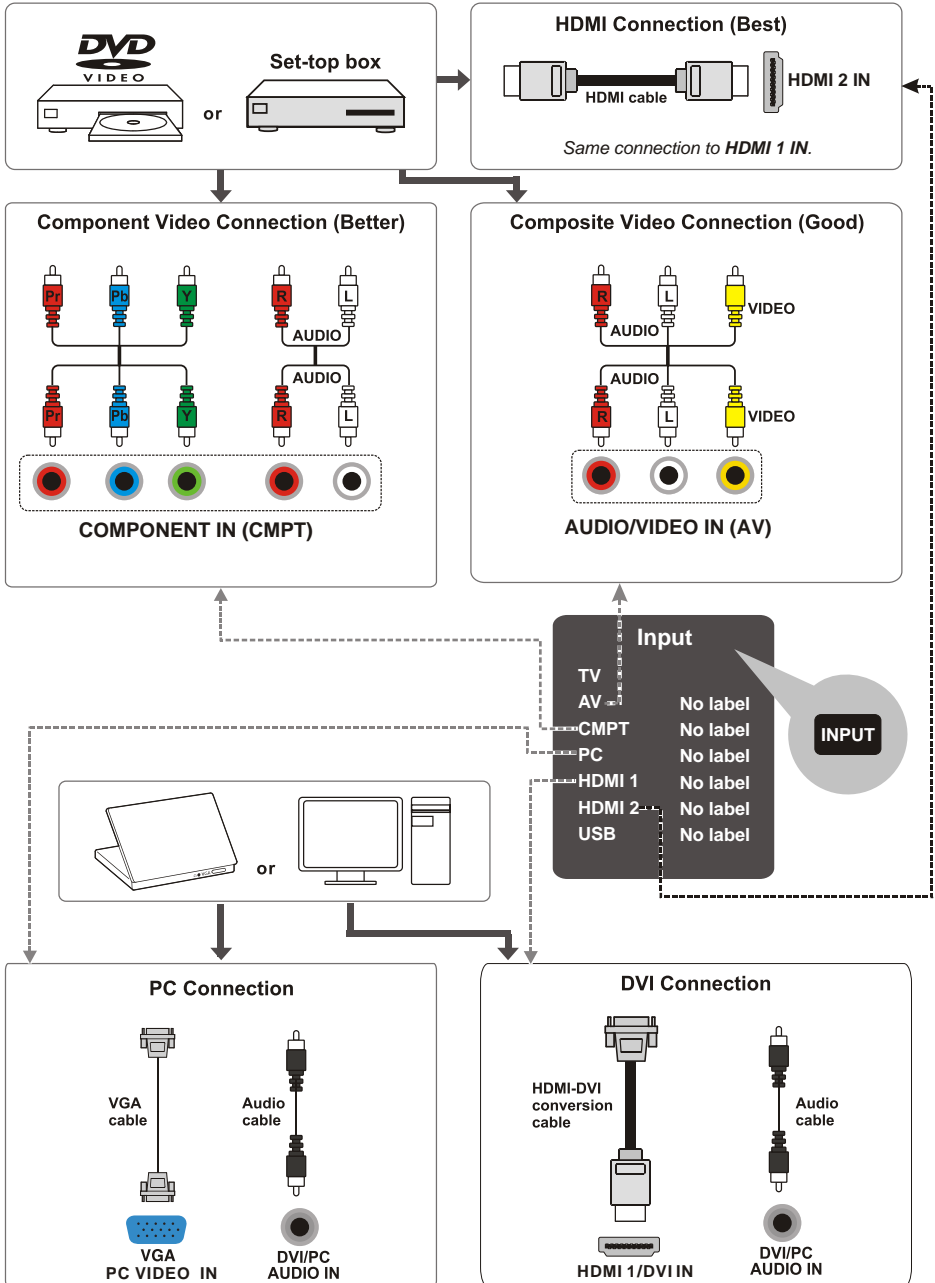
DVD VIDEO

or

Set-top box

HDMI Connection (Best)

HDMI cable

HDMI 2 IN

Same connection to HDMI 1 IN.

Component Video Connection (Better)

Pr Pb Y R L

AUDIO

AUDIO

Pr Pb Y R L

COMPONENT IN (CMPT)

Composite Video Connection (Good)

R L VIDEO

AUDIO

AUDIO

R L VIDEO

AUDIO/VIDEO IN (AV)

Input

| | |
|---|---|
| TV | |
| AV | No label |
| CMPT | No label |
| PC | No label |
| HDMI 1 | No label |
| HDMI 2 | No label |
| USB | No label |

INPUT

or

PC Connection

VGA cable

Audio cable

VGA PC VIDEO IN

DVI/PC AUDIO IN

DVI Connection

HDMI-DVI conversion cable

Audio cable

HDMI 1/DVI IN

DVI/PC AUDIO IN